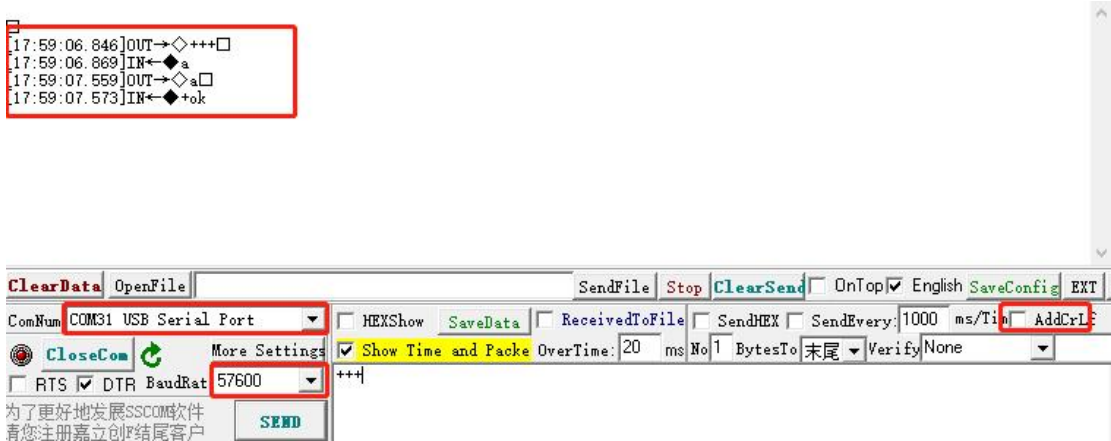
□
[17:59:06.846]OUT→◇+++□
[17:59:06.869]IN←◆a
[17:59:07.559]OUT→◇a□
[17:59:07.573]IN←◆+ok

ClearData OpenFile SendFile Stop ClearSend OnTop English SaveConfig EXT

ComNum COM31 USB Serial Port HEXShow SaveData ReceivedToFile SendHEX SendEvery: 1000 ms/Tim AddCrLf

CloseCom More Settings Show Time and Packe OverTime: 20 ms No 1 BytesTo 末尾 Verify None

RTS DTR BaudRat 57600 +++

为了更好地发展SSCOM软件
请您注册嘉立创F结尾客户

SEND